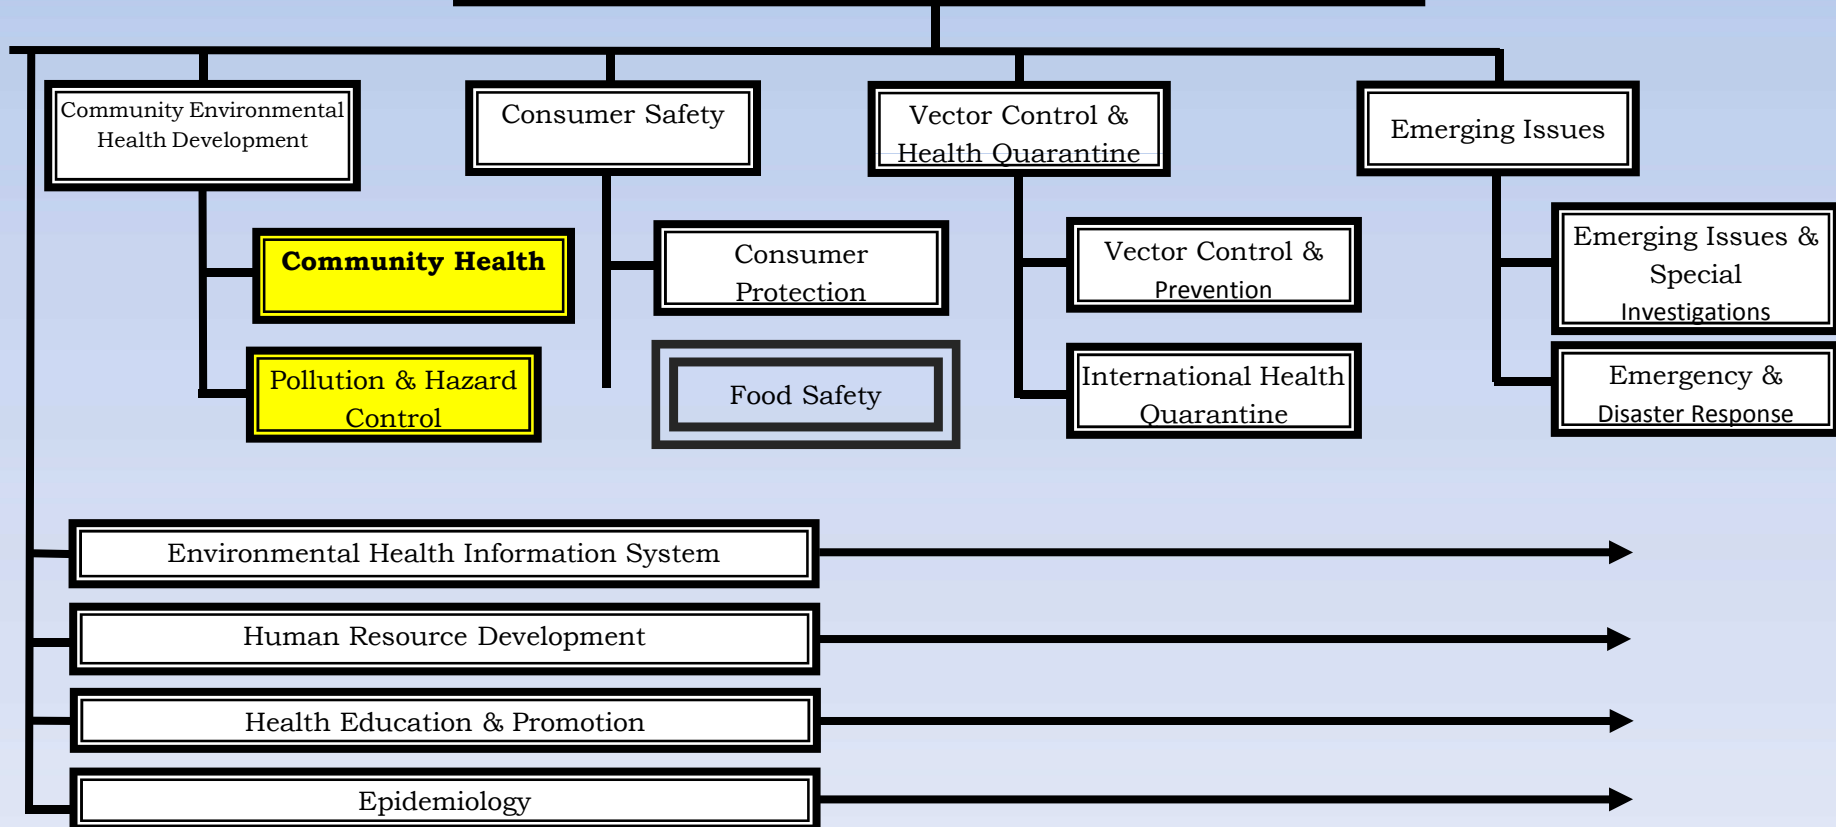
Community Environmental Health Development

Consumer Safety

Vector Control & Health Quarantine

Emerging Issues

Community Health

Pollution & Hazard Control

Consumer Protection

Food Safety

Vector Control & Prevention

International Health Quarantine

Emerging Issues & Special Investigations

Emergency & Disaster Response

Environmental Health Information System

Human Resource Development

Health Education & Promotion

Epidemiology